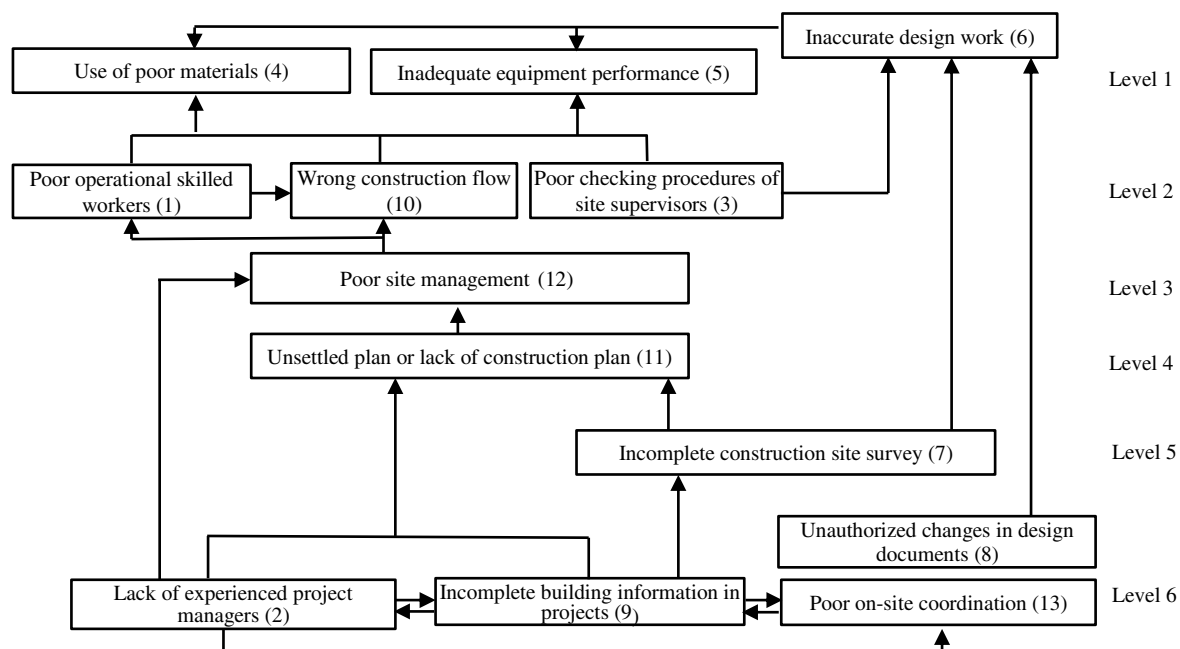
Inaccurate design work (6)

Use of poor materials (4)

Inadequate equipment performance (5)

Level 1

Poor operational skilled workers (1)

Wrong construction flow (10)

Poor checking procedures of site supervisors (3)

Level 2

Poor site management (12)

Level 3

Unsettled plan or lack of construction plan (11)

Level 4

Incomplete construction site survey (7)

Level 5

Unauthorized changes in design documents (8)

Lack of experienced project managers (2)

Incomplete building information in projects (9)

Poor on-site coordination (13)

Level 6